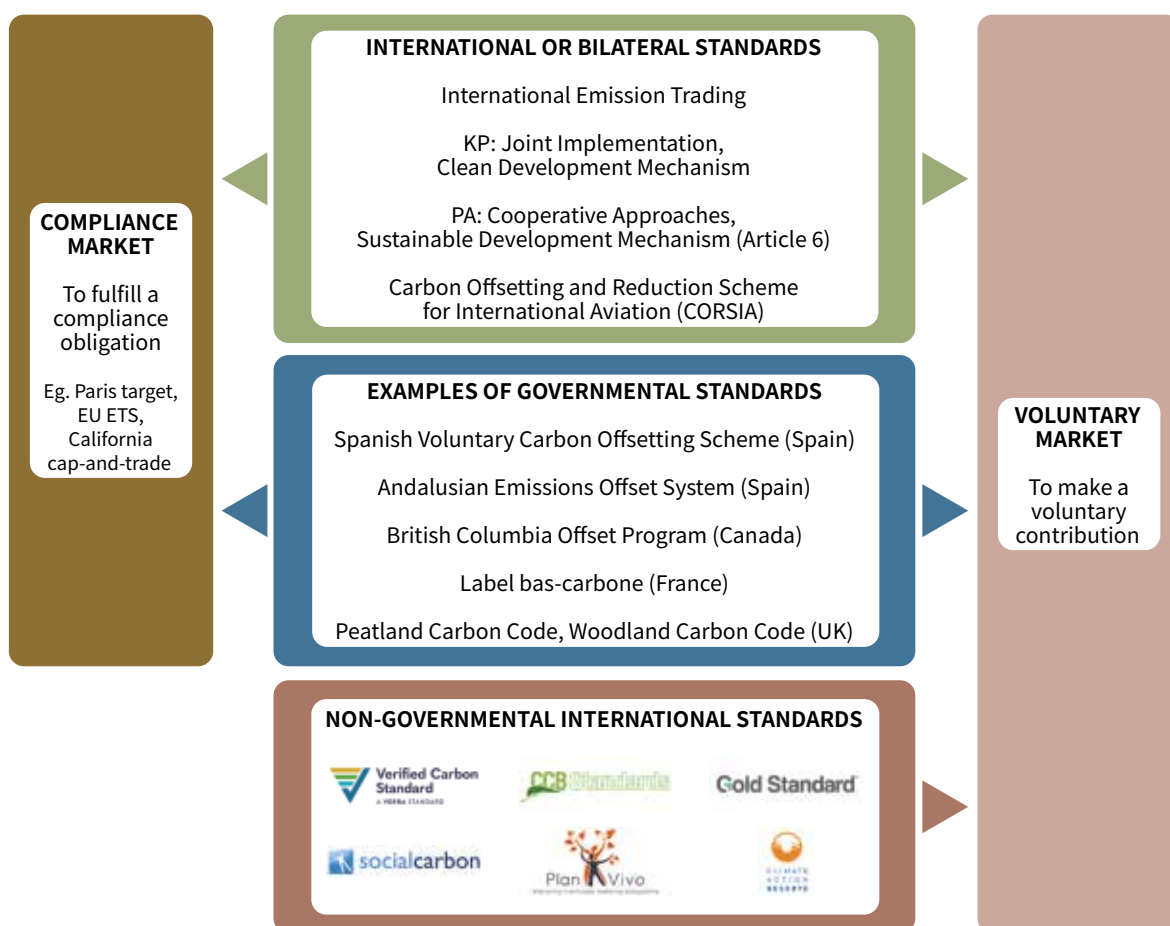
COMPLIANCE MARKET

To fulfill a compliance obligation

Eg. Paris target, EU ETS, California cap-and-trade

INTERNATIONAL OR BILATERAL STANDARDS

International Emission Trading

KP: Joint Implementation, Clean Development Mechanism

PA: Cooperative Approaches, Sustainable Development Mechanism (Article 6)

Carbon Offsetting and Reduction Scheme for International Aviation (CORSIA)

EXAMPLES OF GOVERNMENTAL STANDARDS

Spanish Voluntary Carbon Offsetting Scheme (Spain)

Andalusian Emissions Offset System (Spain)

British Columbia Offset Program (Canada)

Label bas-carbone (France)

Peatland Carbon Code, Woodland Carbon Code (UK)

NON-GOVERNMENTAL INTERNATIONAL STANDARDS

Verified Carbon Standard A VERRA STANDARD

CCB Standards

Gold Standard

socialcarbon

Plan Vivo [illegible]

CLIMATE ACTION RESERVE

VOLUNTARY MARKET

To make a voluntary contribution